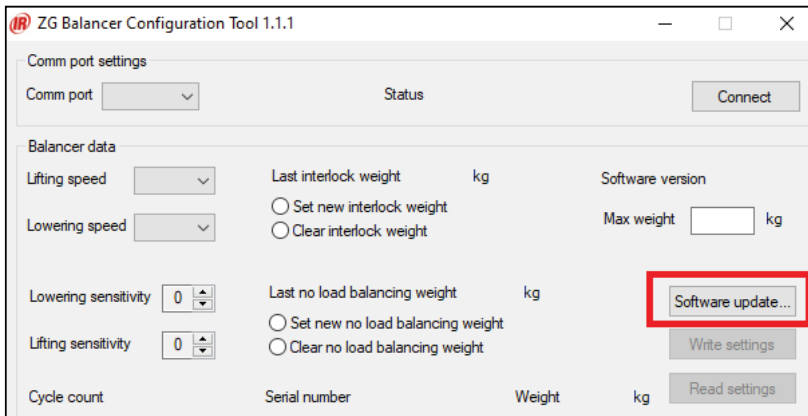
IR ZG Balancer Configuration Tool 1.1.1

Comm port settings
Comm port
Status
Connect

Balancer data
Lifting speed
Lowering speed
Last interlock weight kg
Set new interlock weight
Clear interlock weight
Software version
Max weight kg

Lowering sensitivity 0
Lifting sensitivity 0
Last no load balancing weight kg
Set new no load balancing weight
Clear no load balancing weight
Software update...
Write settings
Read settings

Cycle count
Serial number
Weight kg